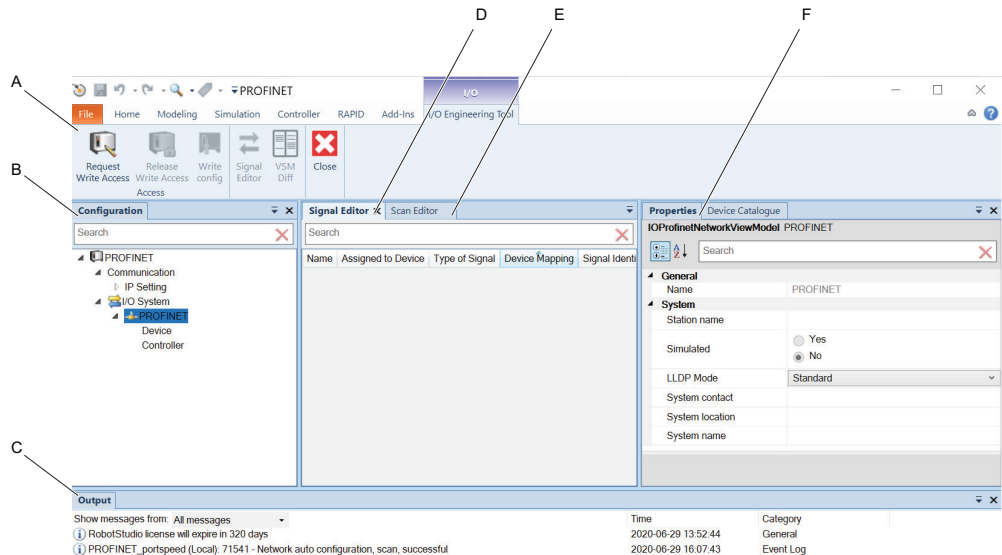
A
B
C
D
E
F

PROFINET

I/O

File Home Modeling Simulation Controller RAPID Add-Ins I/O Engineering Tool

Request Write Access
Release Write Access
Write config
Access
Signal Editor
VSM Diff
Close

Configuration
Search
PROFINET
Communication
IP Setting
I/O System
PROFINET
Device
Controller

Signal Editor
Scan Editor
Search

| Name | Assigned to Device | Type of Signal | Device Mapping | Signal Identi |
|---|---|---|---|---|

Properties
Device Catalogue
IOProfinetNetworkViewModel PROFINET
Search
General
Name PROFINET
System
Station name
Simulated Yes No
LLDP Mode Standard
System contact
System location
System name

Output
Show messages from: All messages

| | Time | Category |
|---|---|---|
| RobotStudio license will expire in 320 days | 2020-06-29 13:52:44 | General |
| PROFINET_portspeed (Local): 71541 - Network auto configuration, scan, successful | 2020-06-29 16:07:43 | Event Log |